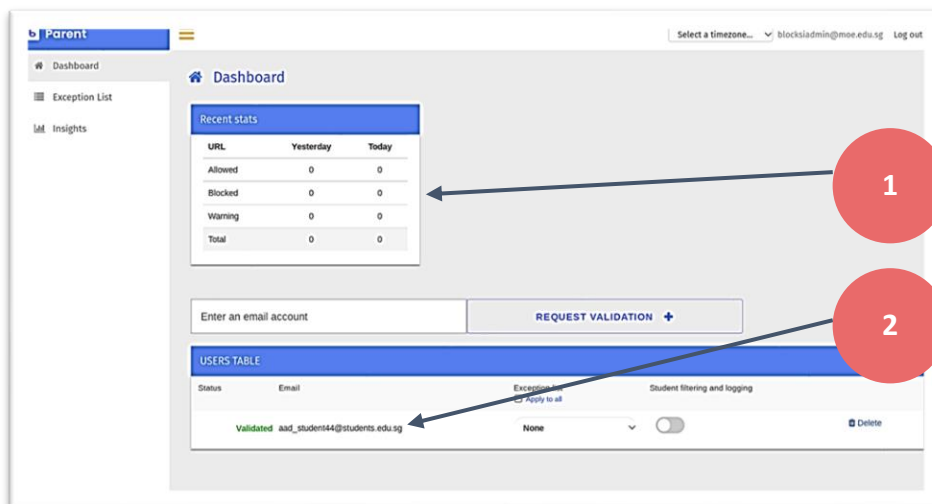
b Parent

Select a timezone... blocksiadmin@moe.edu.sg Log out

Dashboard

Exception List

Insights

Dashboard

Recent stats

| URL | Yesterday | Today |
|---|---|---|
| Allowed | 0 | 0 |
| Blocked | 0 | 0 |
| Warning | 0 | 0 |
| Total | 0 | 0 |

1

2

Enter an email account

REQUEST VALIDATION +

USERS TABLE

| Status | Email | Exception list Apply to all | Student filtering and logging | |
|---|---|---|---|---|
| Validated | aad_student44@students.edu.sg | None | | Delete |